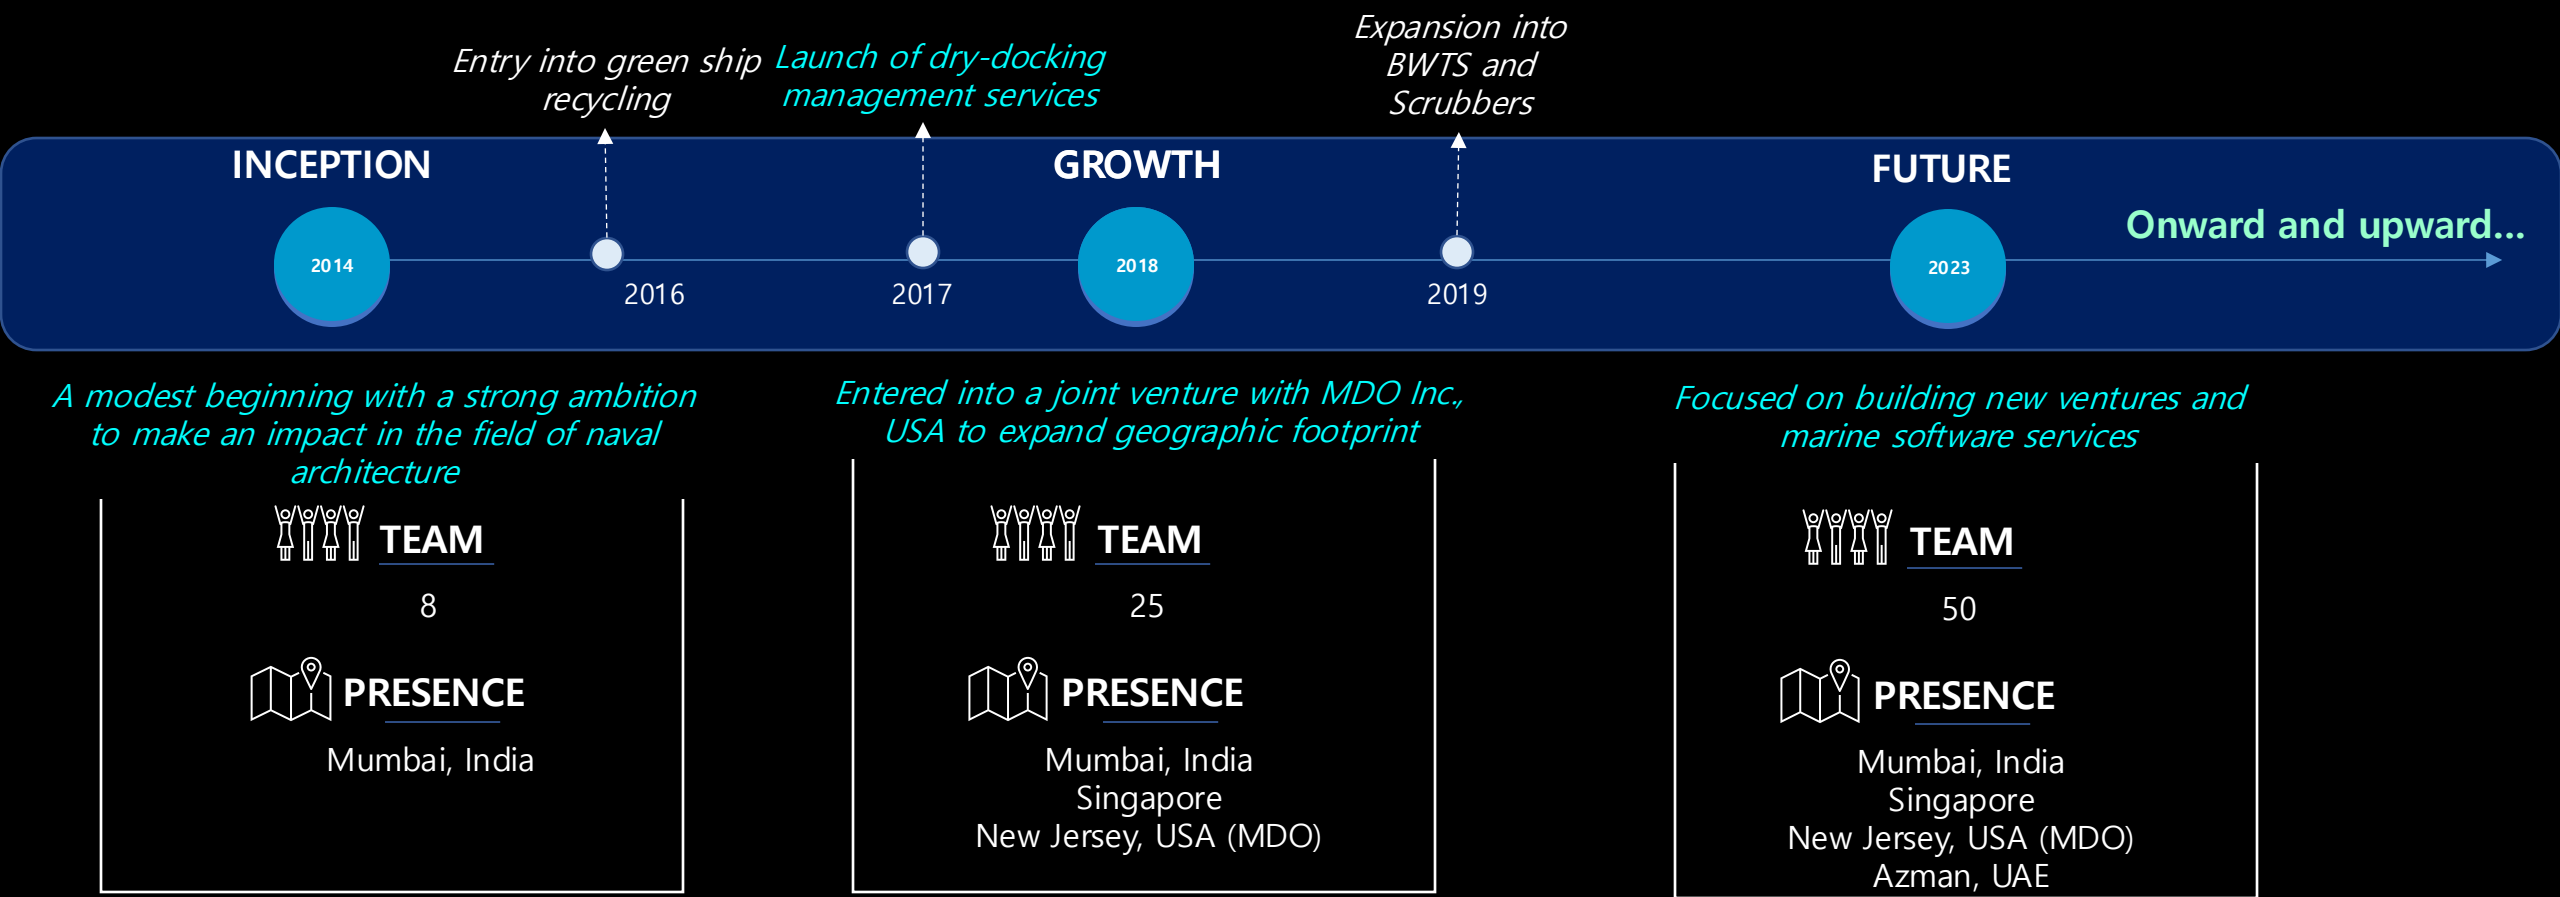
Entry into green ship recycling

Launch of dry-docking management services

Expansion into BWTS and Scrubbers

INCEPTION

2014

2016

2017

GROWTH

2018

2019

FUTURE

2023

Onward and upward…

A modest beginning with a strong ambition to make an impact in the field of naval architecture

TEAM

8

PRESENCE

Mumbai, India

Entered into a joint venture with MDO Inc., USA to expand geographic footprint

TEAM

25

PRESENCE

Mumbai, India
Singapore
New Jersey, USA (MDO)

Focused on building new ventures and marine software services

TEAM

50

PRESENCE

Mumbai, India
Singapore
New Jersey, USA (MDO)
Azman, UAE